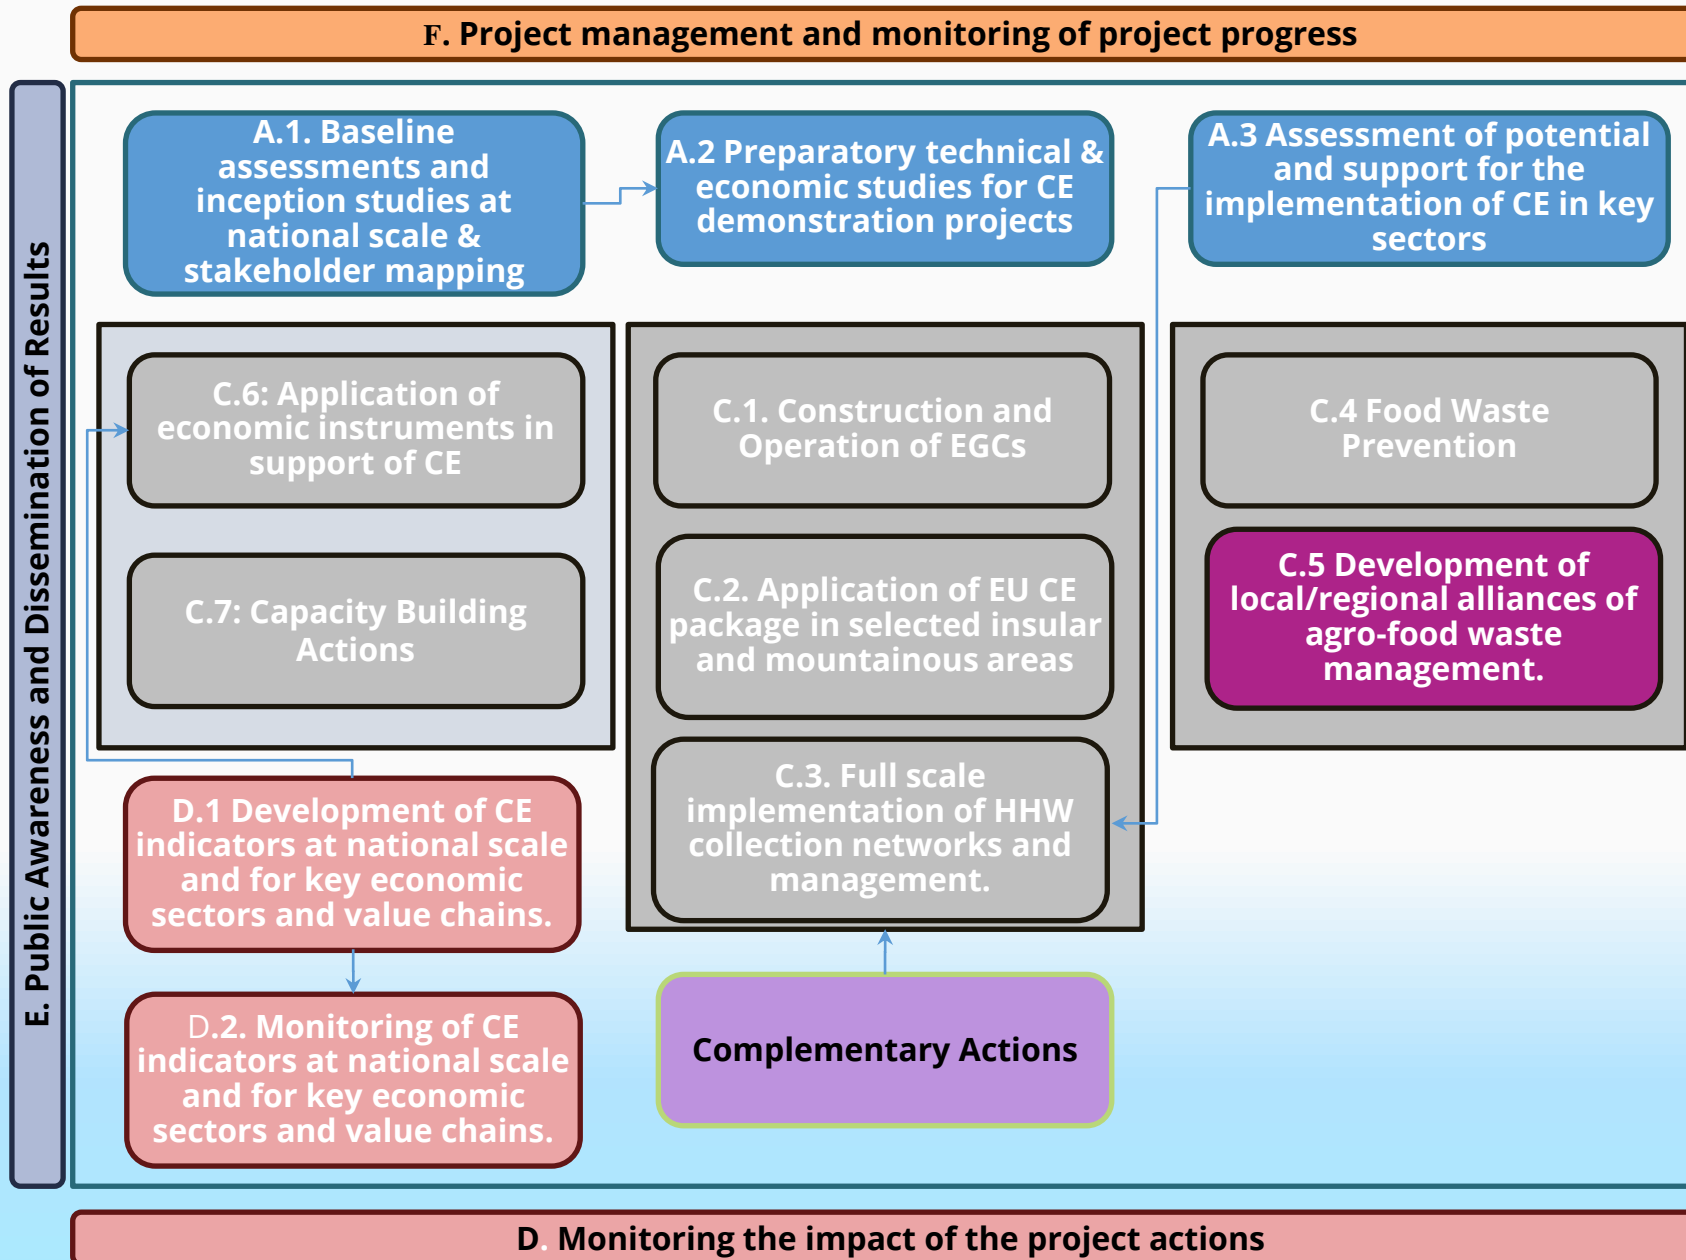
F. Project management and monitoring of project progress

E. Public Awareness and Dissemination of Results

A.1. Baseline assessments and inception studies at national scale & stakeholder mapping

A.2 Preparatory technical & economic studies for CE demonstration projects

A.3 Assessment of potential and support for the implementation of CE in key sectors

C.6: Application of economic instruments in support of CE

C.7: Capacity Building Actions

C.1. Construction and Operation of EGCs

C.2. Application of EU CE package in selected insular and mountainous areas

C.3. Full scale implementation of HHW collection networks and management.

C.4 Food Waste Prevention

C.5 Development of local/regional alliances of agro-food waste management.

D.1 Development of CE indicators at national scale and for key economic sectors and value chains.

D.2. Monitoring of CE indicators at national scale and for key economic sectors and value chains.

Complementary Actions

D. Monitoring the impact of the project actions